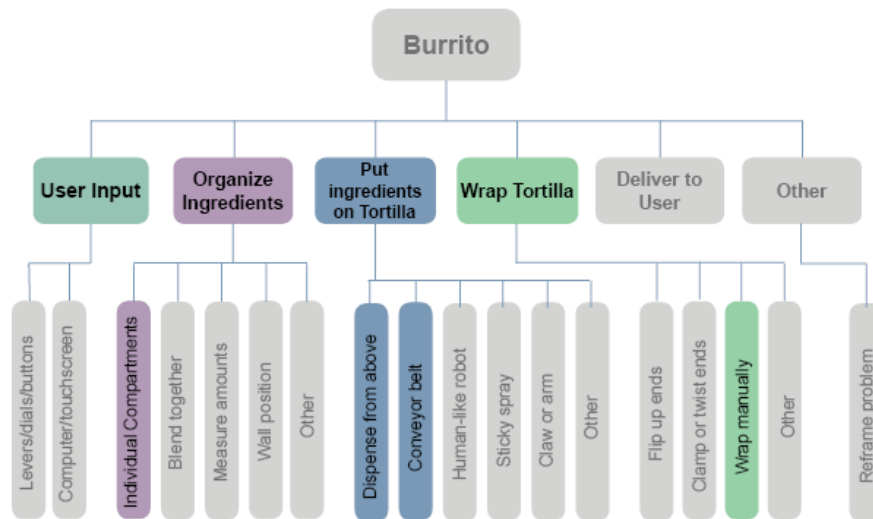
Burrito

User Input

Organize Ingredients

Put ingredients on Tortilla

Wrap Tortilla

Deliver to User

Other

Levers/dials/buttons

Computer/touchscreen

Individual Compartments

Blend together

Measure amounts

Wall position

Other

Dispense from above

Conveyor belt

Human-like robot

Sticky spray

Claw or arm

Other

Flip up ends

Clamp or twist ends

Wrap manually

Other

Reframe problem